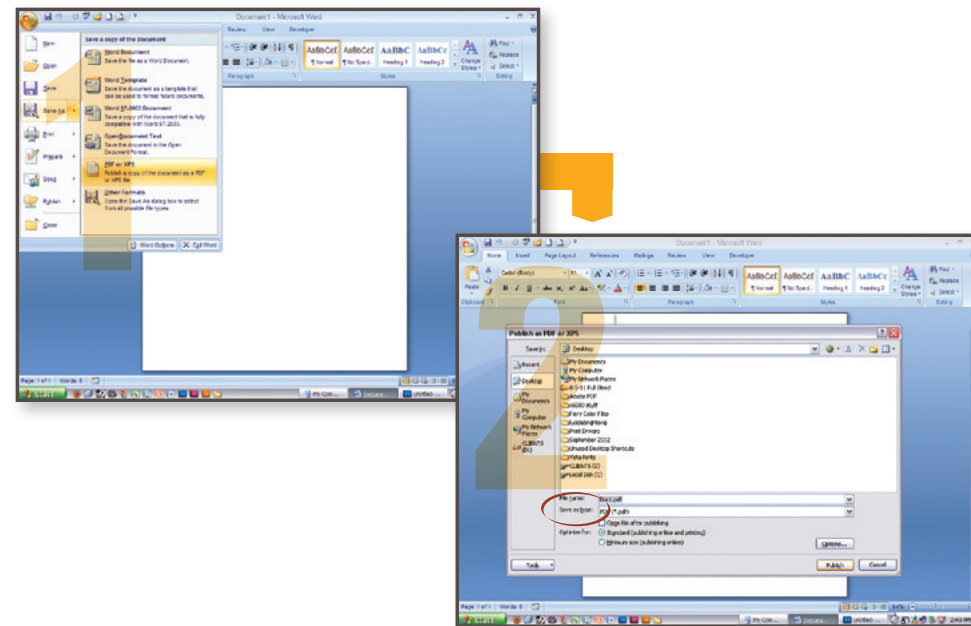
Document1 - Microsoft Word

Review View Developer

AaBbCcI AaBbCcI AaBbC AaBbCc

¶ Normal ¶ No Spaci... Heading 1 Heading 2

Change Styles

Find Replace Select

Paragraph Styles Editing

New

Open

Save

Save As

Print

Prepare

Send

Publish

Close

Save a copy of the document

Word Document
Save the file as a Word Document.

Word Template
Save the document as a template that can be used to format future documents.

Word 97-2003 Document
Save a copy of the document that is fully compatible with Word 97-2003.

OpenDocument Text
Save the document in the Open Document Format.

PDF or XPS
Publish a copy of the document as a PDF or XPS file.

Other Formats
Open the Save As dialog box to select from all possible file types.

Word Options Exit Word

Page: 1 of 1 Words: 0

start

Document1 - Microsoft Word

Home Insert Page Layout References Mailings Review View Developer

Calibri (Body) 11

Paste

AaBbCcI AaBbCcI AaBbC AaBbCc

¶ Normal ¶ No Spaci... Heading 1 Heading 2

Change Styles

Find Replace Select

Clipboard Font Paragraph Styles Editing

Publish as PDF or XPS

Save in: Desktop

My Recent Documents

Desktop

My Documents

My Computer

My Network Places

My Documents
My Computer
My Network Places
Adobe PDF
Ferry Color Files
Print Drivers
September 2012
Unused Desktop Shortcuts
CLIENTS (S:)
Local Disk (C:)

File name: Book.pdf

Save as type: PDF (*.pdf)

Open file after publishing

Optimize for: Standard (publishing online and printing)

Minimum size (publishing online)

Options...

Tools

Publish Cancel

Page: 1 of 1 Words: 0

start